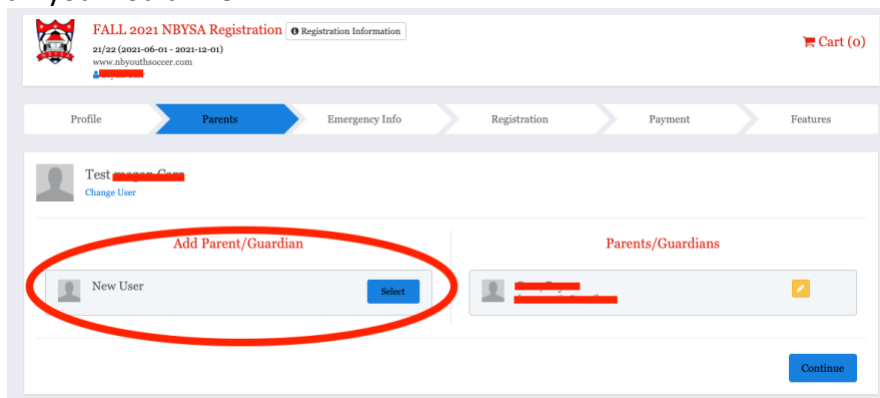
FALL 2021 NBYSA Registration Registration Information
21/22 (2021-06-01 - 2021-12-01)
www.nbyouthsoccer.com
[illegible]

Cart (0)

Profile
Parents
Emergency Info
Registration
Payment
Features

Test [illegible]
Change User

Add Parent/Guardian

New User
Select

Parents/Guardians

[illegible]
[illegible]

Continue